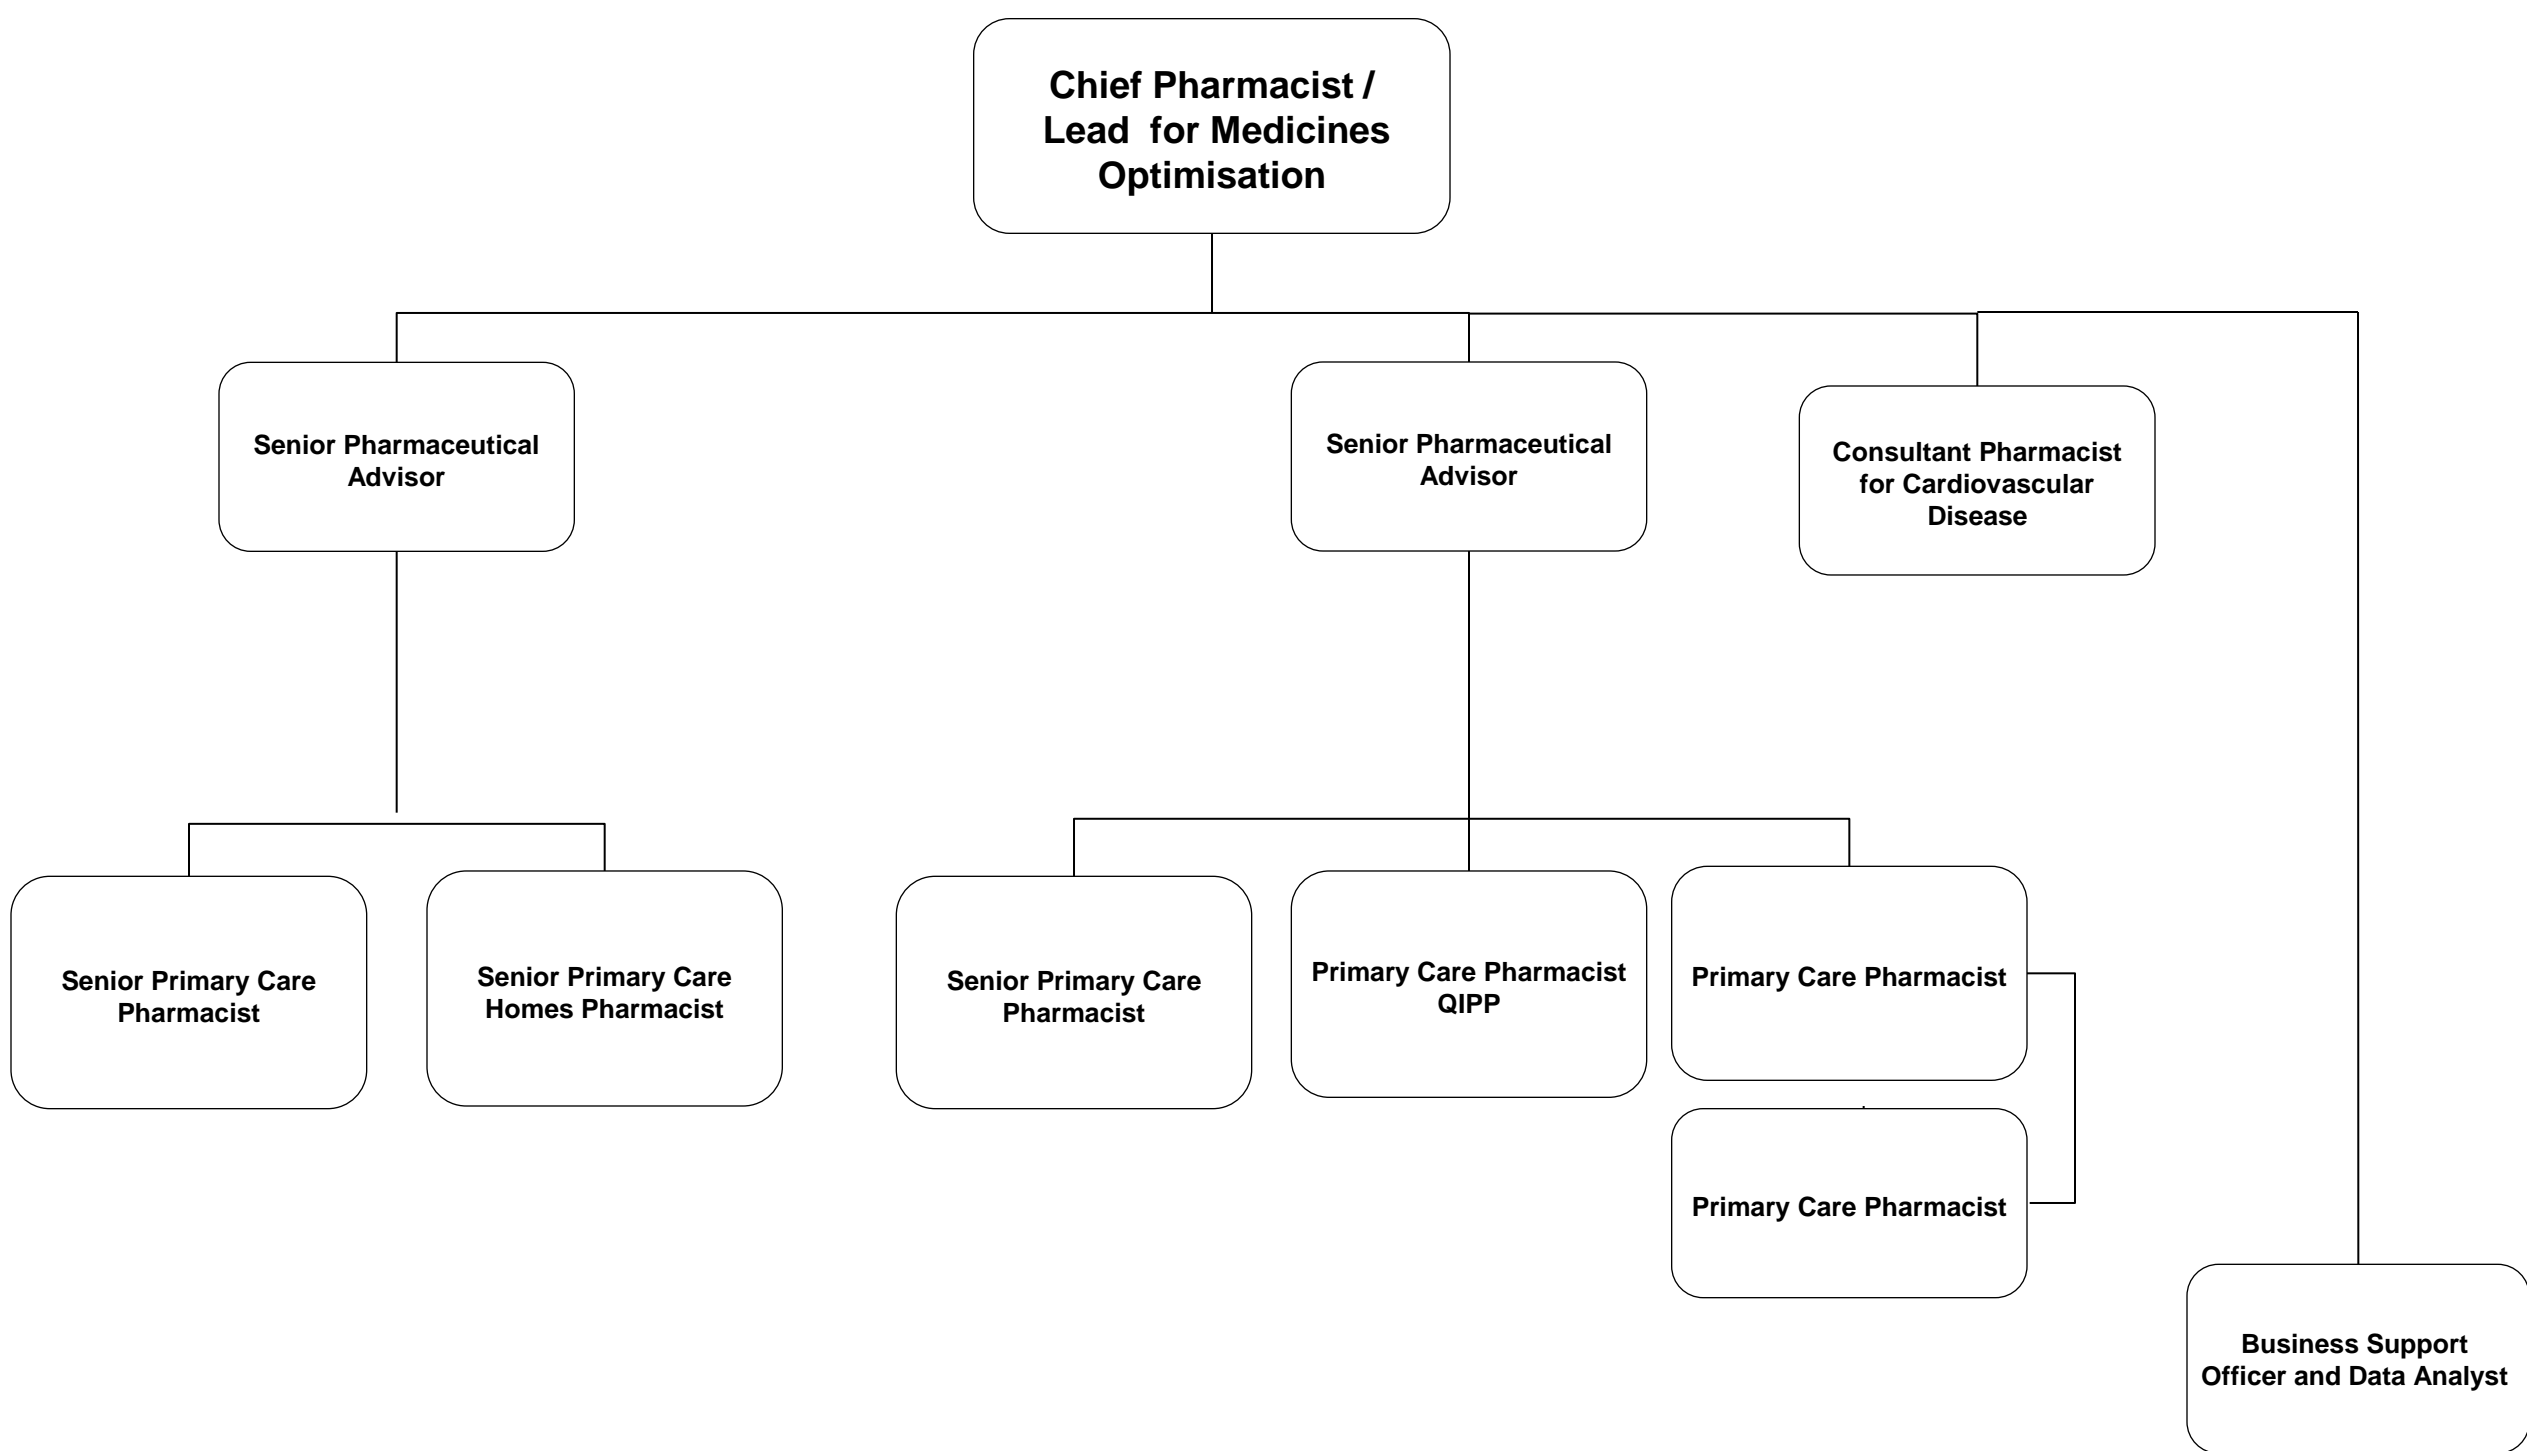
Chief Pharmacist / Lead for Medicines Optimisation

Senior Pharmaceutical Advisor

Senior Pharmaceutical Advisor

Consultant Pharmacist for Cardiovascular Disease

Senior Primary Care Pharmacist

Senior Primary Care Homes Pharmacist

Senior Primary Care Pharmacist

Primary Care Pharmacist QIPP

Primary Care Pharmacist

Primary Care Pharmacist

Business Support Officer and Data Analyst